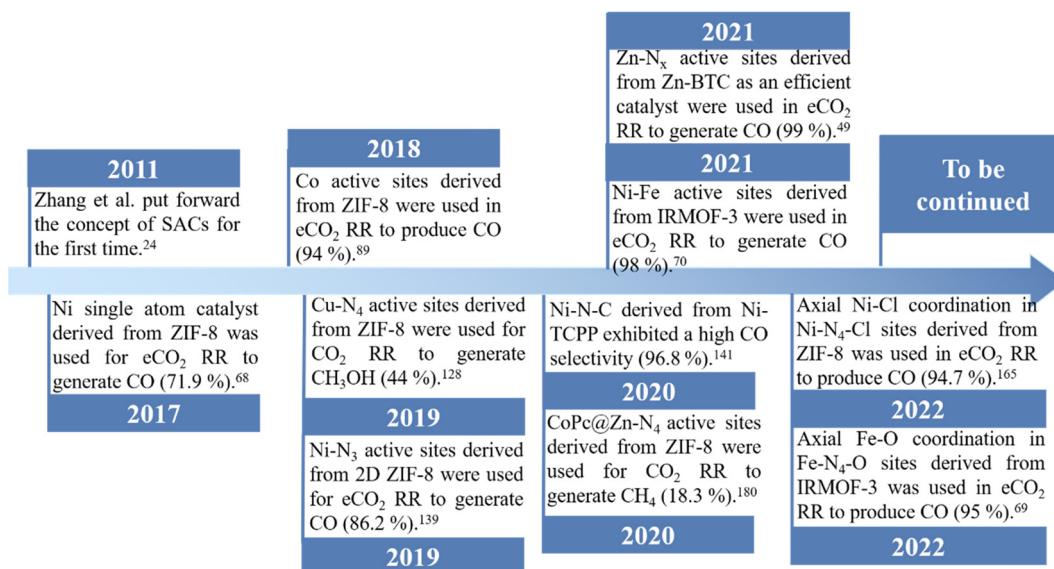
2011

Zhang et al. put forward the concept of SACs for the first time.$^{24}$

Ni single atom catalyst derived from ZIF-8 was used for eCO$_2$ RR to generate CO (71.9 %).$^{68}$

2017

2018

Co active sites derived from ZIF-8 were used in eCO$_2$ RR to produce CO (94 %).$^{89}$

Cu-N$_4$ active sites derived from ZIF-8 were used for CO$_2$ RR to generate CH$_3$OH (44 %).$^{128}$

2019

Ni-N$_3$ active sites derived from 2D ZIF-8 were used for eCO$_2$ RR to generate CO (86.2 %).$^{139}$

2019

2021

Zn-N$_x$ active sites derived from Zn-BTC as an efficient catalyst were used in eCO$_2$ RR to generate CO (99 %).$^{49}$

2021

Ni-Fe active sites derived from IRMOF-3 were used in eCO$_2$ RR to generate CO (98 %).$^{70}$

Ni-N-C derived from Ni-TCPP exhibited a high CO selectivity (96.8 %).$^{141}$

2020

CoPc@Zn-N$_4$ active sites derived from ZIF-8 were used for CO$_2$ RR to generate CH$_4$ (18.3 %).$^{180}$

2020

To be continued

Axial Ni-Cl coordination in Ni-N$_4$-Cl sites derived from ZIF-8 was used in eCO$_2$ RR to produce CO (94.7 %).$^{165}$

2022

Axial Fe-O coordination in Fe-N$_4$-O sites derived from IRMOF-3 was used in eCO$_2$ RR to produce CO (95 %).$^{69}$

2022